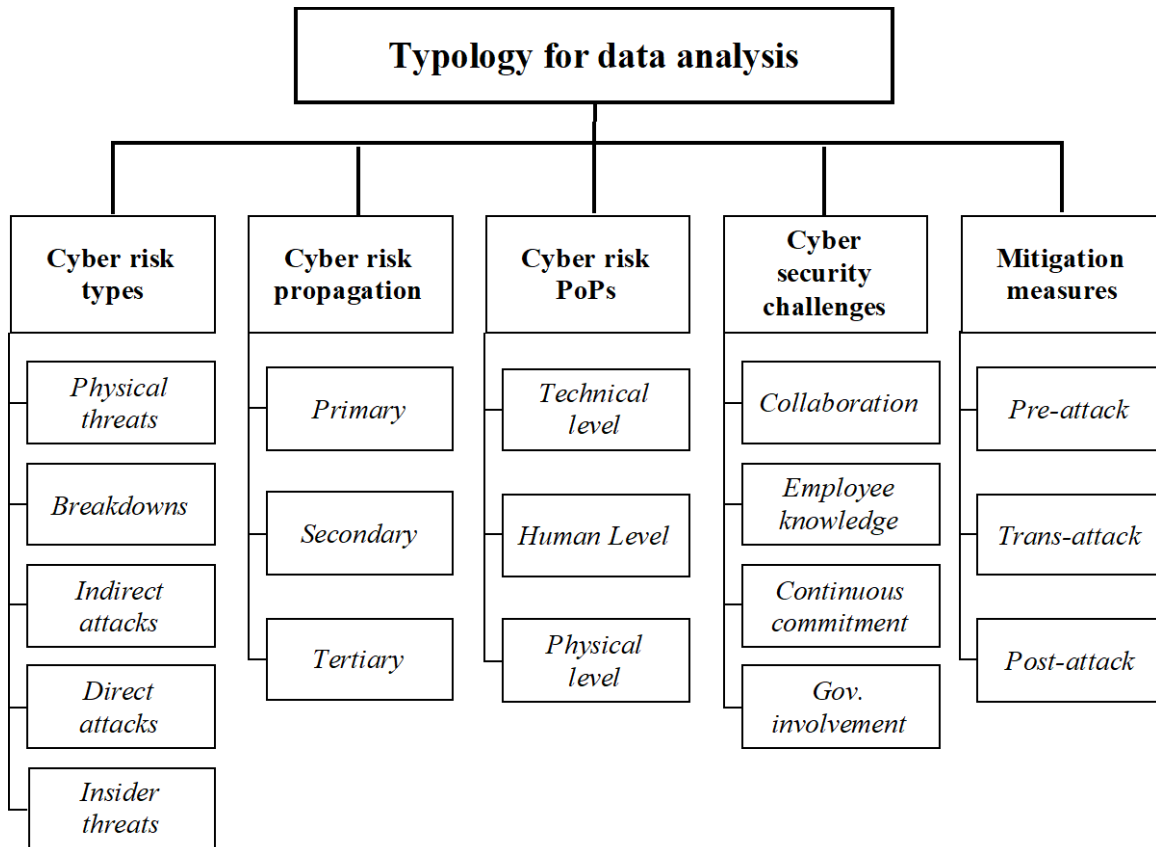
Typology for data analysis

Cyber risk types

Physical threats

Breakdowns

Indirect attacks

Direct attacks

Insider threats

Cyber risk propagation

Primary

Secondary

Tertiary

Cyber risk PoPs

Technical level

Human Level

Physical level

Cyber security challenges

Collaboration

Employee knowledge

Continuous commitment

Gov. involvement

Mitigation measures

Pre-attack

Trans-attack

Post-attack